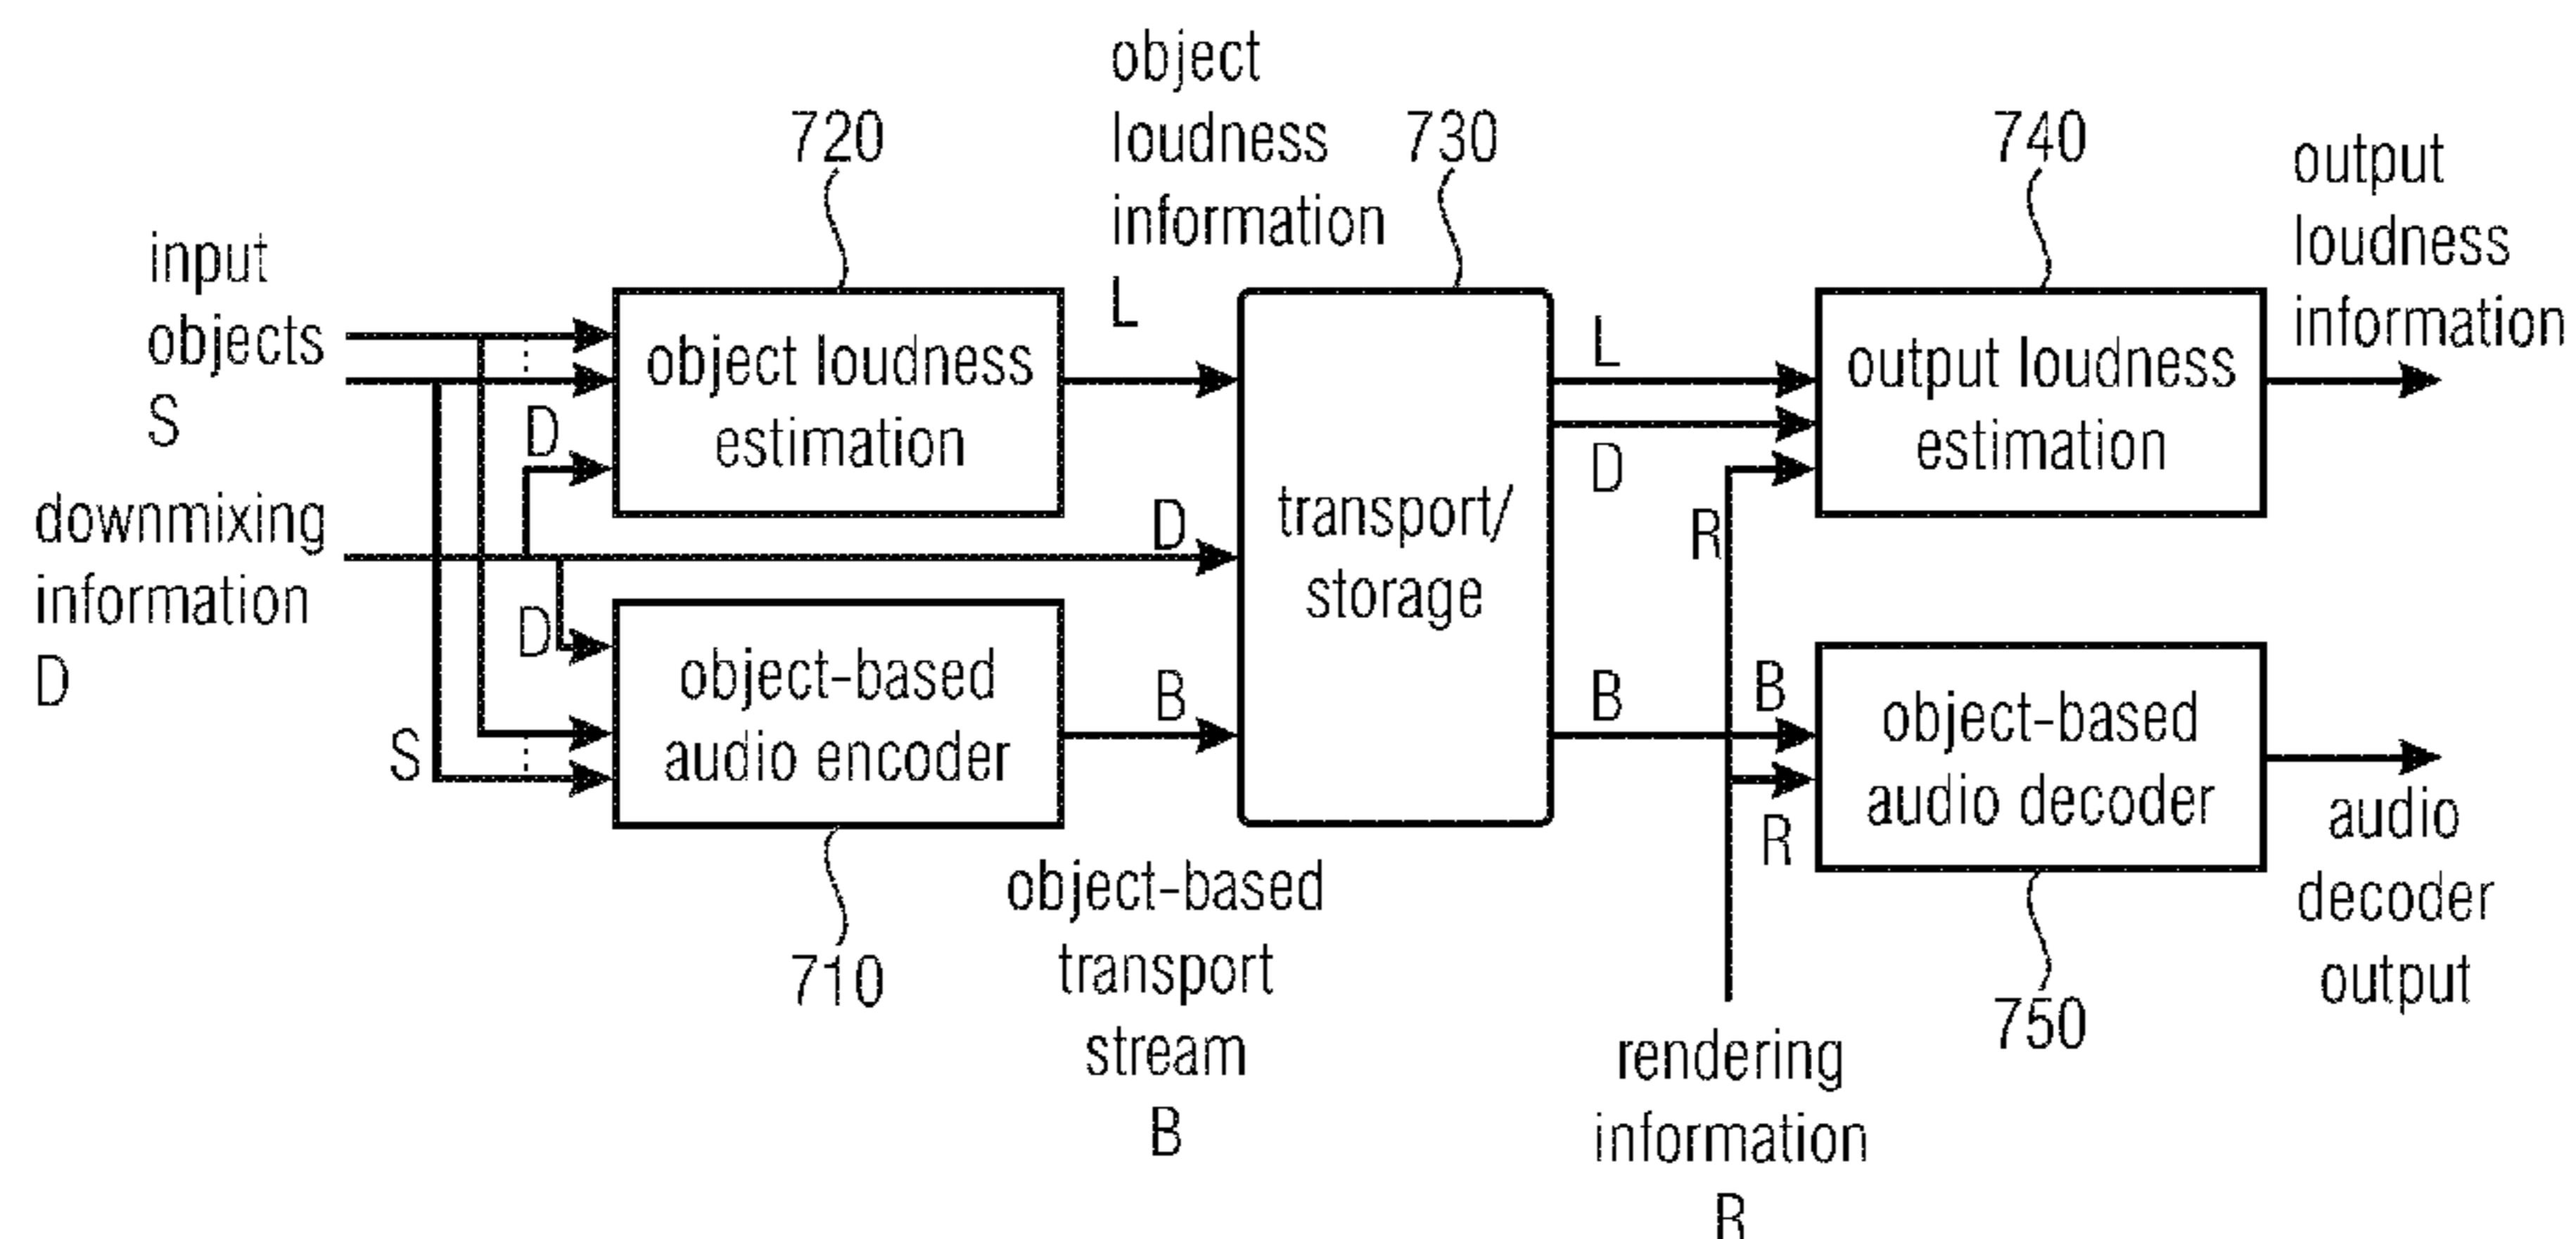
object loudness information L

720

730

740

output loudness information

input objects S

object loudness estimation

L

output loudness estimation

D

D

downmixing information D

D

transport/ storage

R

D

object-based audio encoder

B

B

B

object-based audio decoder

S

R

audio decoder output

710

object-based transport stream B

750

rendering information R